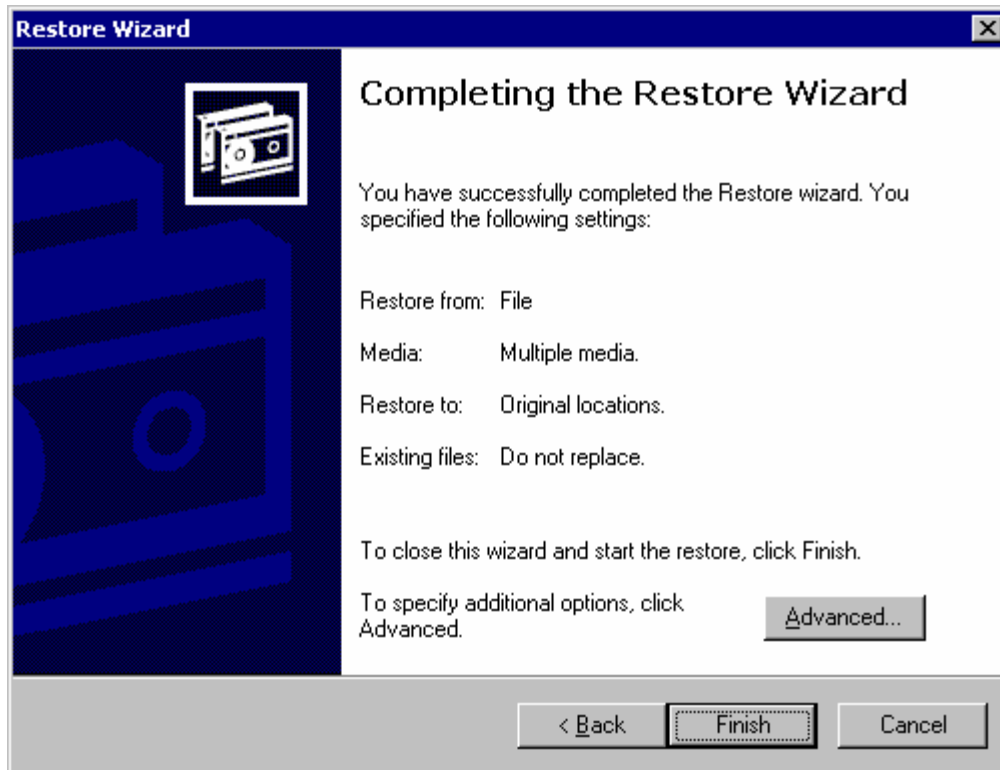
Restore Wizard

Completing the Restore Wizard

You have successfully completed the Restore wizard. You specified the following settings:

Restore from: File

Media: Multiple media.

Restore to: Original locations.

Existing files: Do not replace.

To close this wizard and start the restore, click Finish.

To specify additional options, click Advanced.

Advanced...

< Back

Finish

Cancel